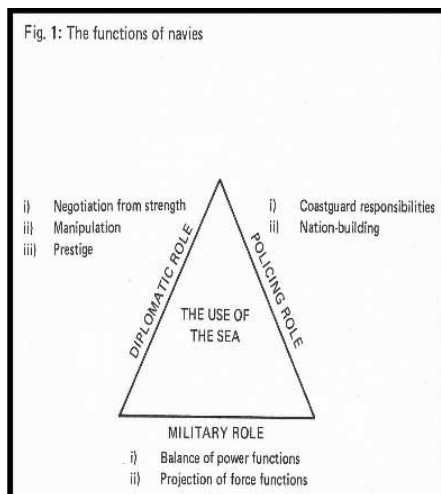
Fig. 1: The functions of navies

i) Negotiation from strength
ii) Manipulation
iii) Prestige

i) Coastguard responsibilities
ii) Nation-building

DIPLOMATIC ROLE

POLICING ROLE

THE USE OF THE SEA

MILITARY ROLE

i) Balance of power functions
ii) Projection of force functions